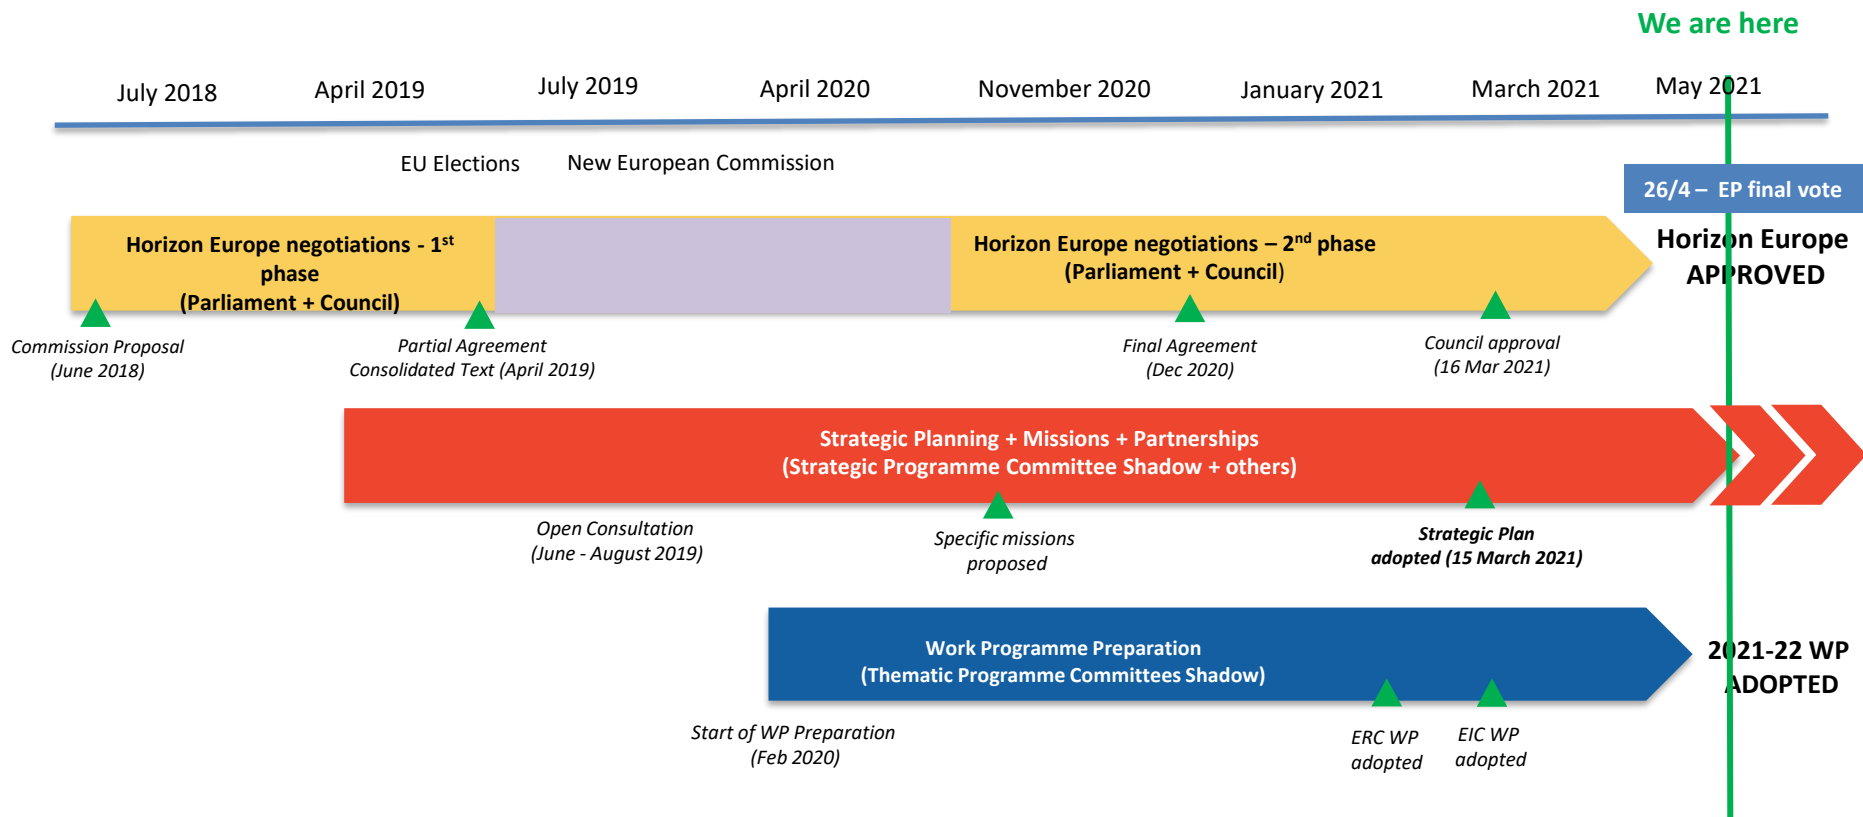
We are here

July 2018 April 2019 July 2019 April 2020 November 2020 January 2021 March 2021 May 2021

EU Elections New European Commission

26/4 – EP final vote

Horizon Europe negotiations - 1$^{st}$ phase (Parliament + Council)

Horizon Europe negotiations – 2$^{nd}$ phase (Parliament + Council)

Horizon Europe APPROVED

Commission Proposal (June 2018)

Partial Agreement Consolidated Text (April 2019)

Final Agreement (Dec 2020)

Council approval (16 Mar 2021)

Strategic Planning + Missions + Partnerships (Strategic Programme Committee Shadow + others)

Open Consultation (June - August 2019)

Specific missions proposed

Strategic Plan adopted (15 March 2021)

Work Programme Preparation (Thematic Programme Committees Shadow)

2021-22 WP ADOPTED

Start of WP Preparation (Feb 2020)

ERC WP adopted

EIC WP adopted